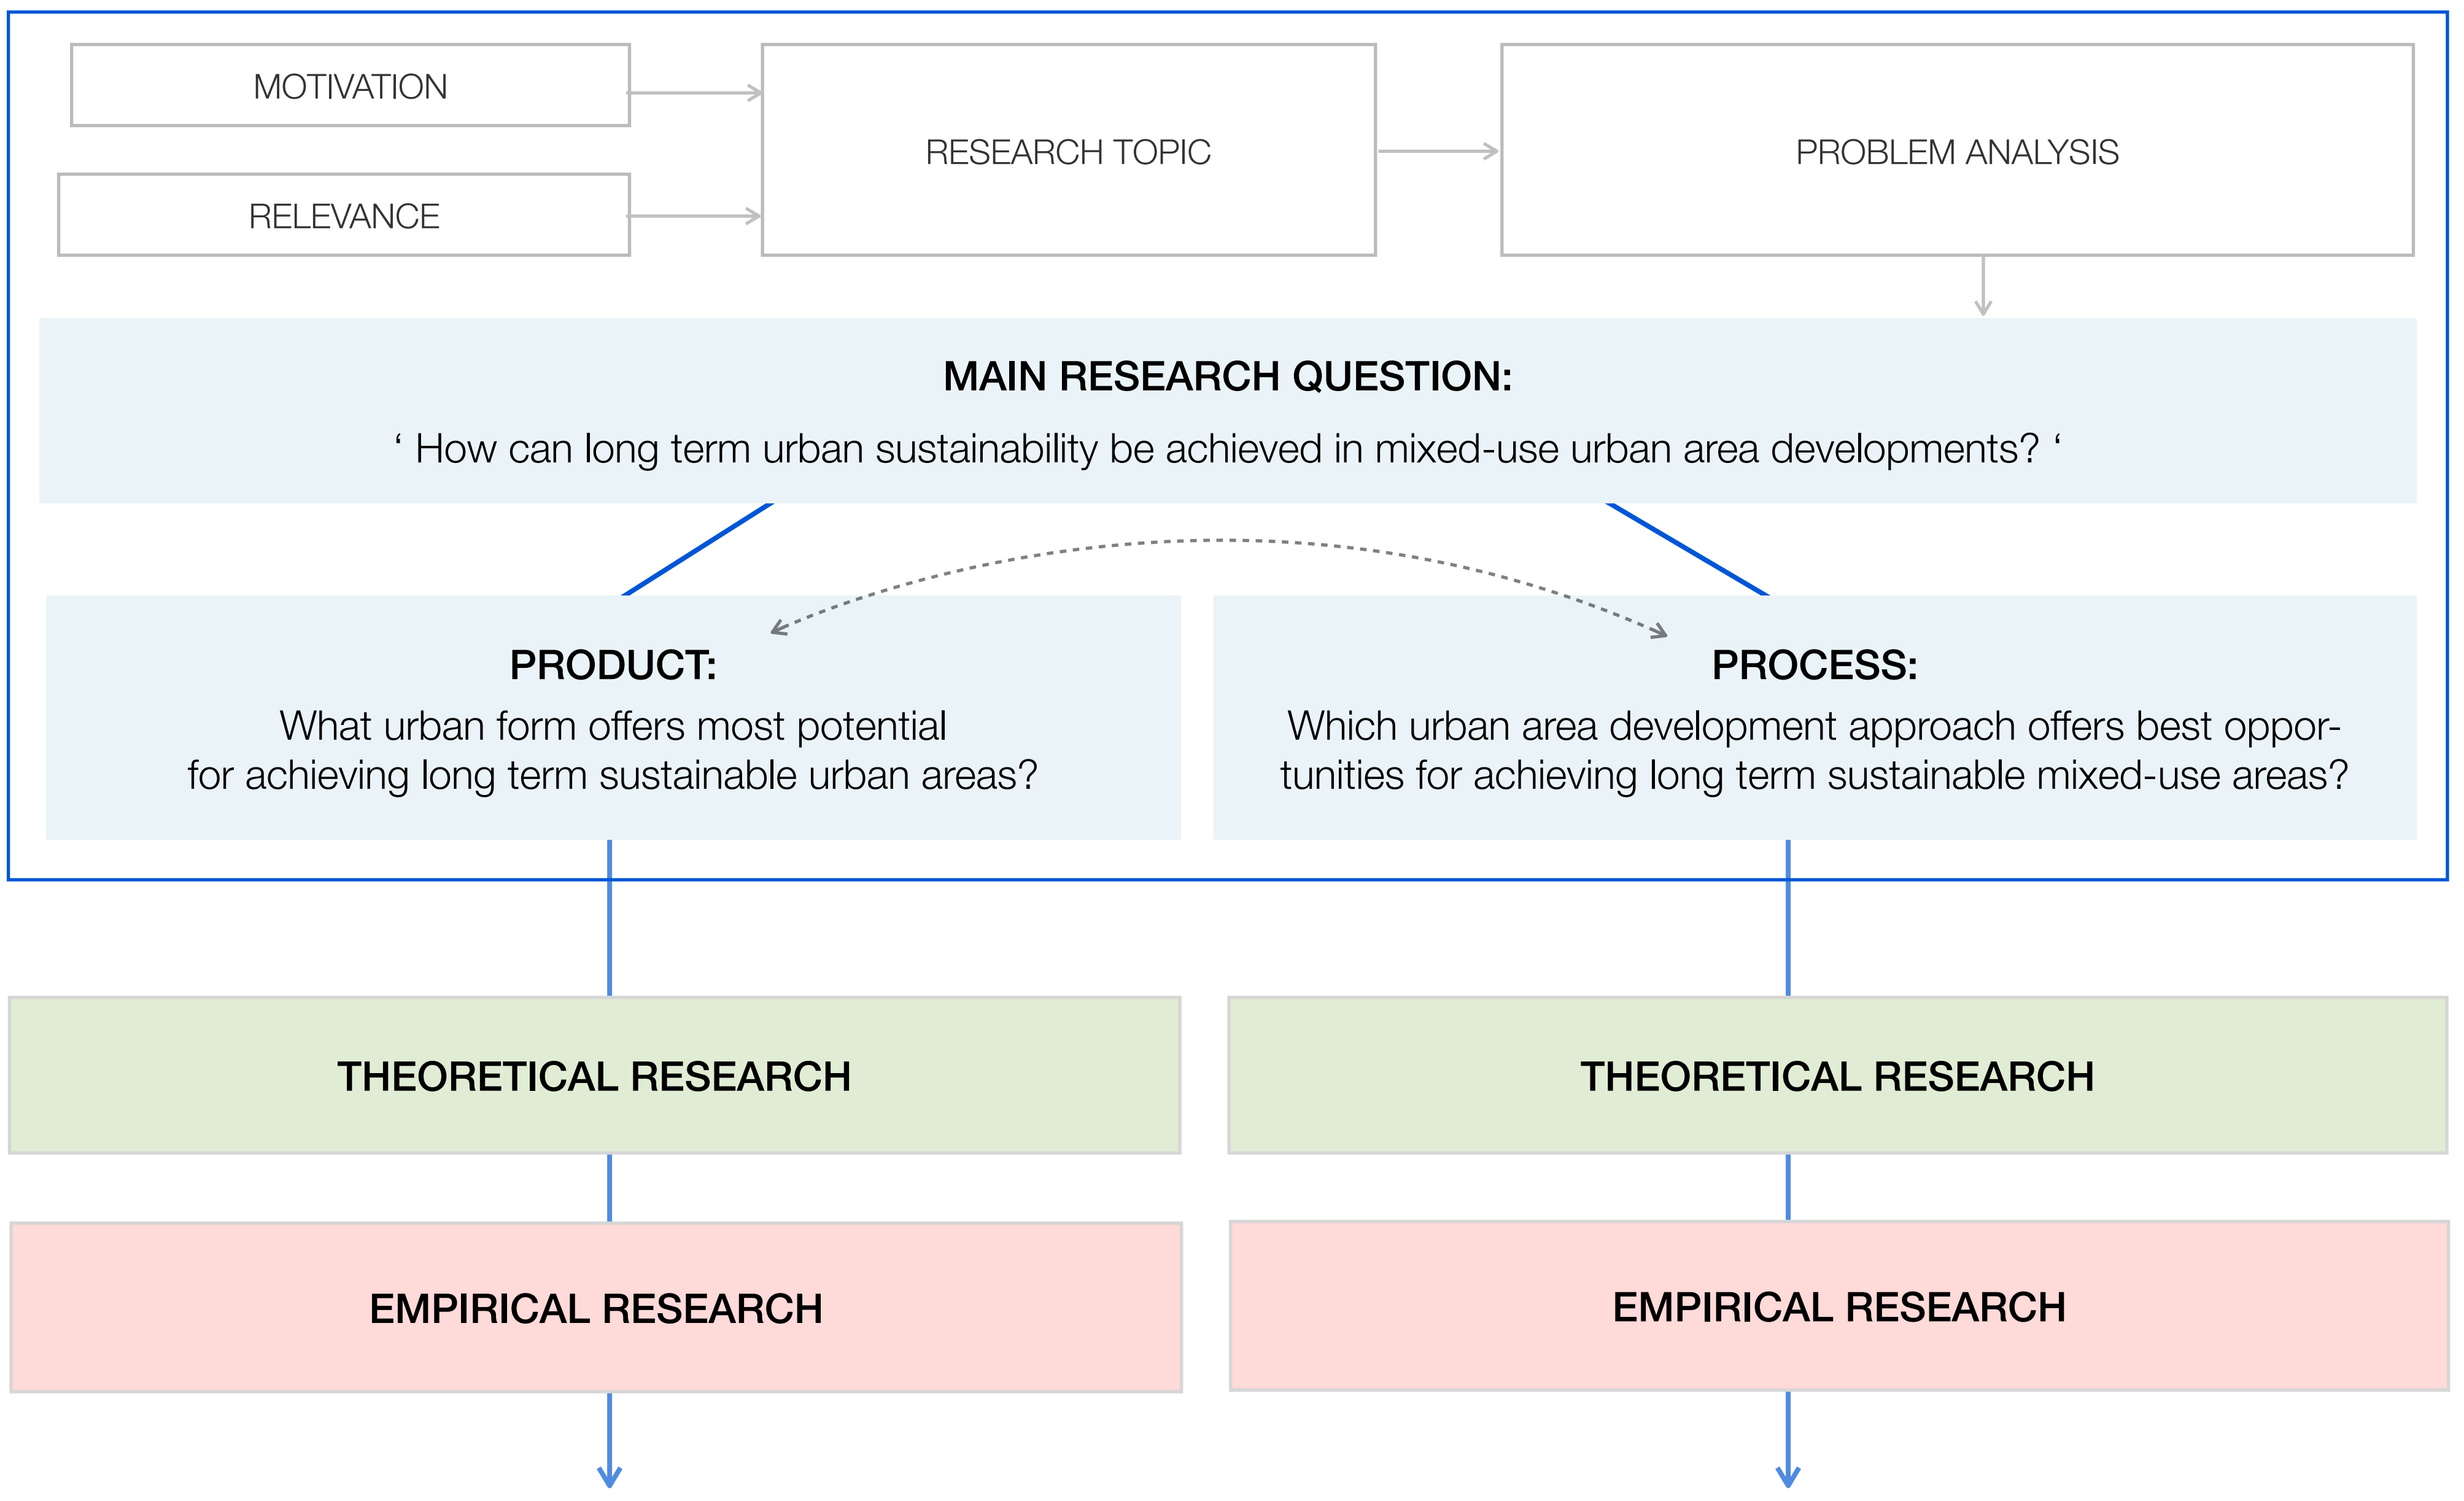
MOTIVATION

RELEVANCE

RESEARCH TOPIC

PROBLEM ANALYSIS

MAIN RESEARCH QUESTION:

‘ How can long term urban sustainability be achieved in mixed-use urban area developments? ‘

PRODUCT:

What urban form offers most potential for achieving long term sustainable urban areas?

PROCESS:

Which urban area development approach offers best opportunities for achieving long term sustainable mixed-use areas?

THEORETICAL RESEARCH

THEORETICAL RESEARCH

EMPIRICAL RESEARCH

EMPIRICAL RESEARCH